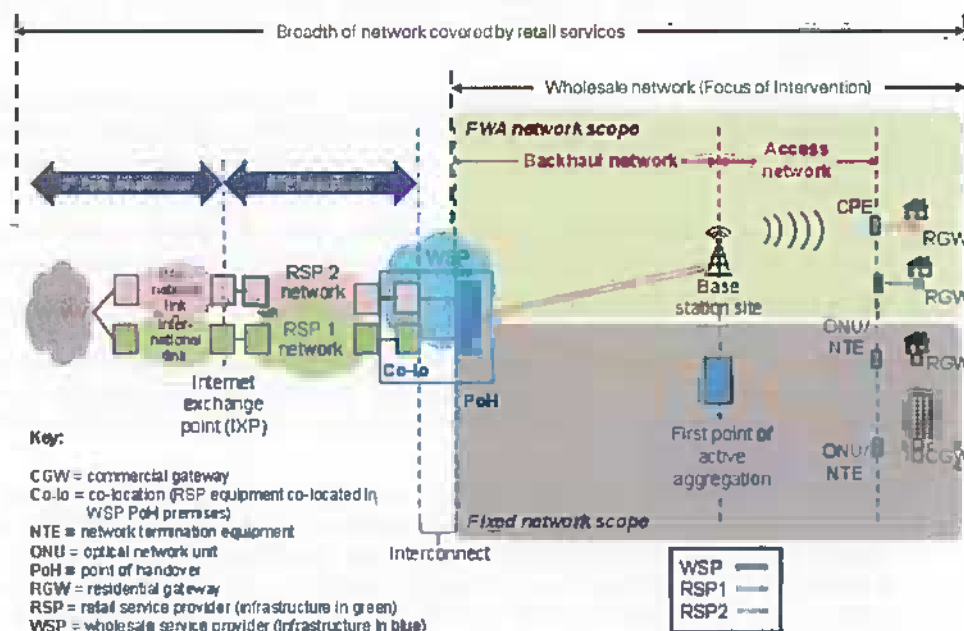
Broadth of network covered by retail services

Wholesale network (Focus of Intervention)

FWA network scope

Backhaul network

Access network

CPE

RGW

RGW

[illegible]

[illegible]

WWW

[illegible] link

Inter-national link

RSP 2 network

RSP 1 network

WSP

Co-lo

PoH

Base station site

ONU/ NTE

RGW

First point of active aggregation

ONU/ NTE

CGW

Internet exchange point (IXP)

Fixed network scope

Interconnect

Key:

CGW = commercial gateway
Co-lo = co-location (RSP equipment co-located in WSP PoH premises)
NTE = network termination equipment
ONU = optical network unit
PoH = point of handover
RGW = residential gateway
RSP = retail service provider (infrastructure in green)
WSP = wholesale service provider (infrastructure in blue)

WSP
RSP1
RSP2